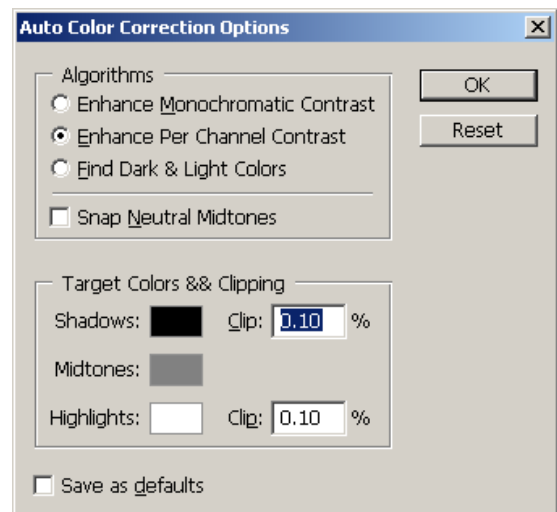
Auto Color Correction Options

Algorithms
Enhance Monochromatic Contrast
Enhance Per Channel Contrast
Find Dark & Light Colors
Snap Neutral Midtones

OK
Reset

Target Colors && Clipping
Shadows: Clip: 0.10 %
Midtones:
Highlights: Clip: 0.10 %

Save as defaults